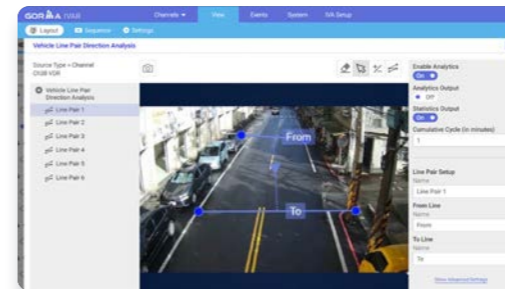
GORILLA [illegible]

Channels ▾

View

Events

System

IVA Setup

Layout

Sequence

Settings

Vehicle Line Pair Direction Analysis

Source Type » Channel
CH38 VDR

Vehicle Line Pair Direction Analysis

Line Pair 1

Line Pair 2

Line Pair 3

Line Pair 4

Line Pair 5

Line Pair 6

From

To

Enable Analytics
On

Analytics Output
Off

Statistics Output
On

Cumulative Cycle (in minutes)
1

Line Pair Setup
Name
Line Pair 1

From Line
Name
From

To Line
Name
To

Show Advanced Settings